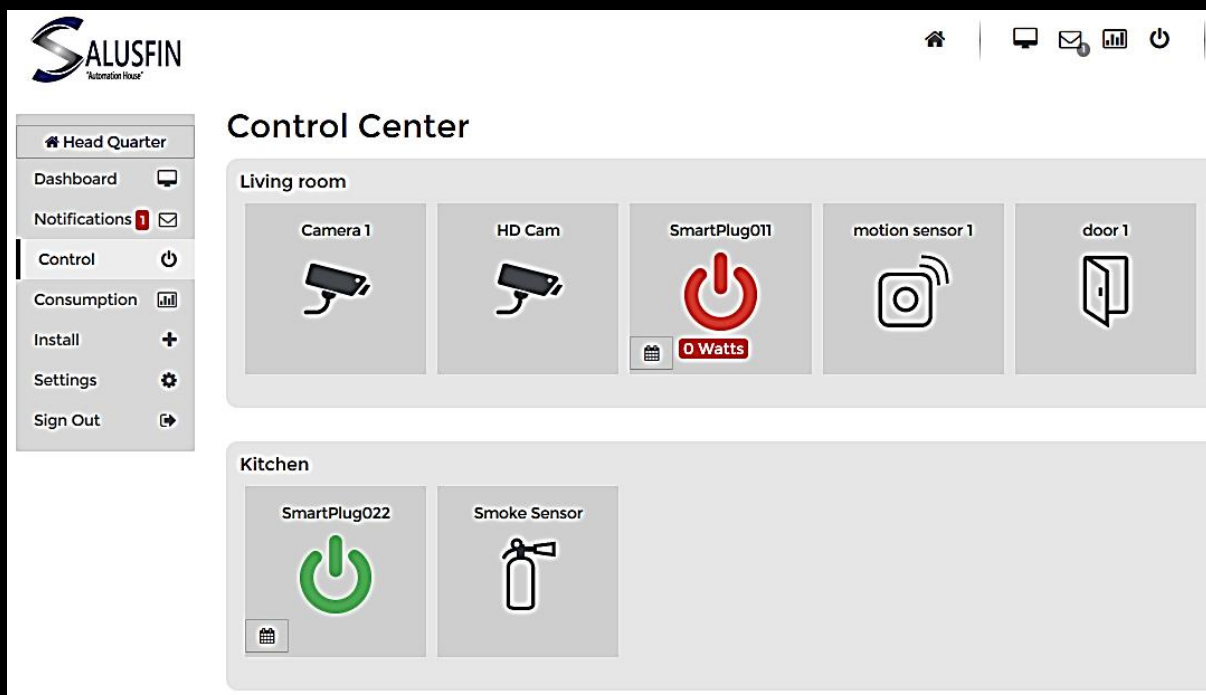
SALUSFIN
"Automation House"

Head Quarter
Dashboard
Notifications 1
Control
Consumption
Install
Settings
Sign Out

Control Center

Living room

Camera 1

HD Cam

SmartPlug011
0 Watts

motion sensor 1

door 1

Kitchen

SmartPlug022

Smoke Sensor